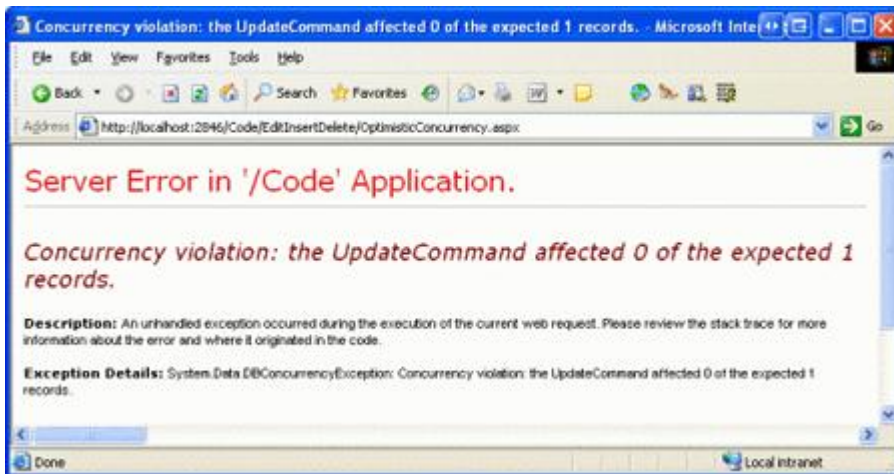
Concurrency violation: the UpdateCommand affected 0 of the expected 1 records. - Microsoft Inte

File Edit View Favorites Tools Help

Back Search Favorites

Address http://localhost:2846/Code/EditInsertDelete/OptimisticConcurrency.aspx Go

Server Error in '/Code' Application.

Concurrency violation: the UpdateCommand affected 0 of the expected 1 records.

Description: An unhandled exception occurred during the execution of the current web request. Please review the stack trace for more information about the error and where it originated in the code.

Exception Details: System.Data.DBConcurrencyException: Concurrency violation: the UpdateCommand affected 0 of the expected 1 records.

Done Local intranet